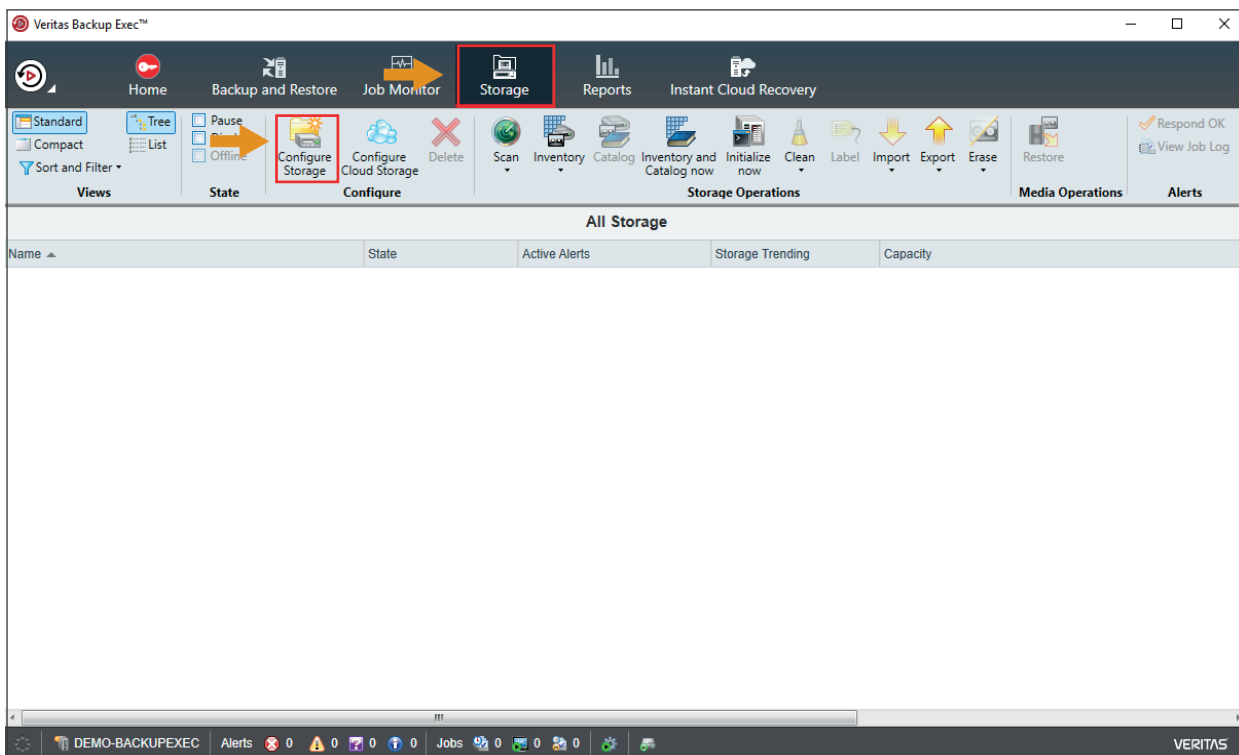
Veritas Backup Exec™

Home
Backup and Restore
Job Monitor
Storage
Reports
Instant Cloud Recovery

Standard
Compact
Sort and Filter
Tree
List
Views

Pause
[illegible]
Offline
State

Configure Storage
Configure Cloud Storage
Delete
Configure

Scan
Inventory
Catalog
Inventory and Catalog now
Initialize now
Clean
Label
Import
Export
Erase
Storage Operations

Restore
Media Operations

Respond OK
View Job Log
Alerts

All Storage

| Name ▲ | State | Active Alerts | Storage Trending | Capacity |
|---|---|---|---|---|

DEMO-BACKUPEXEC Alerts 0 0 0 0 Jobs 0 0 0

VERITAS